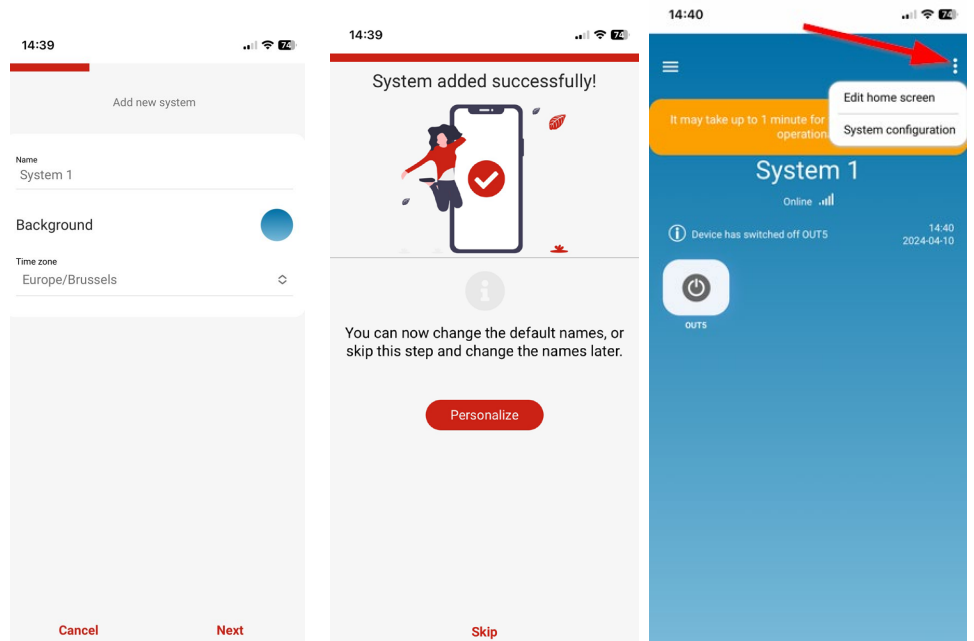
14:39

74

Add new system

Name

System 1

Background

Time zone

Europe/Brussels

Cancel

Next

14:39

74

System added successfully!

You can now change the default names, or skip this step and change the names later.

Personalize

Skip

14:40

74

It may take up to 1 minute for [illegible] operation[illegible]

Edit home screen

System configuration

System 1

Online

Device has switched off OUT5

14:40
2024-04-10

OUT5